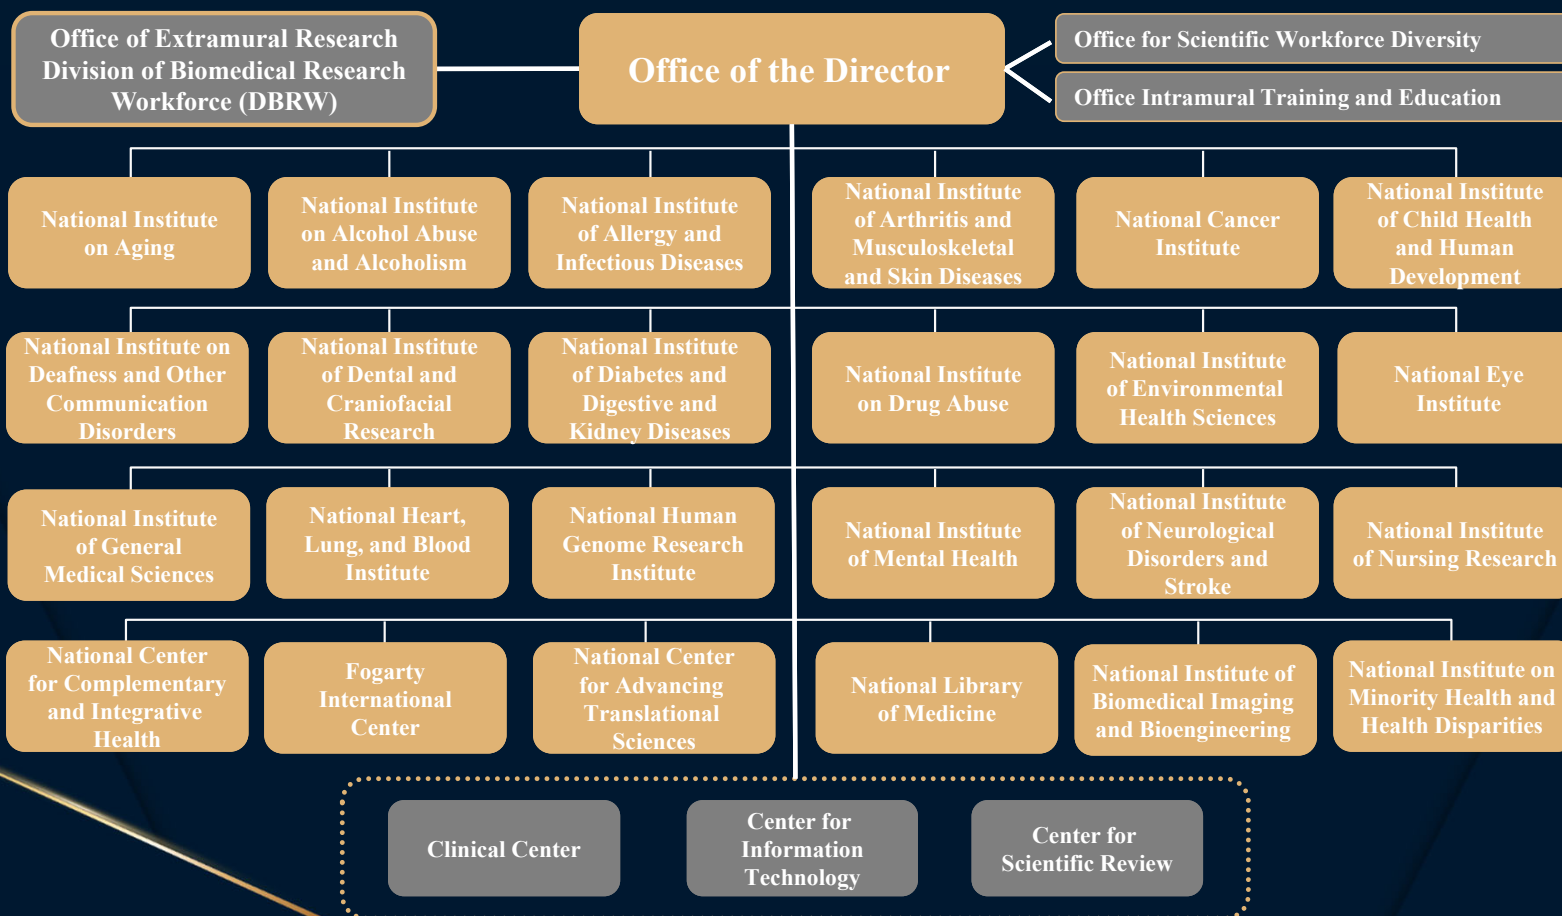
Office of Extramural Research Division of Biomedical Research Workforce (DBRW)

Office of the Director

Office for Scientific Workforce Diversity

Office Intramural Training and Education

National Institute on Aging

National Institute on Alcohol Abuse and Alcoholism

National Institute of Allergy and Infectious Diseases

National Institute of Arthritis and Musculoskeletal and Skin Diseases

National Cancer Institute

National Institute of Child Health and Human Development

National Institute on Deafness and Other Communication Disorders

National Institute of Dental and Craniofacial Research

National Institute of Diabetes and Digestive and Kidney Diseases

National Institute on Drug Abuse

National Institute of Environmental Health Sciences

National Eye Institute

National Institute of General Medical Sciences

National Heart, Lung, and Blood Institute

National Human Genome Research Institute

National Institute of Mental Health

National Institute of Neurological Disorders and Stroke

National Institute of Nursing Research

National Center for Complementary and Integrative Health

Fogarty International Center

National Center for Advancing Translational Sciences

National Library of Medicine

National Institute of Biomedical Imaging and Bioengineering

National Institute on Minority Health and Health Disparities

Clinical Center

Center for Information Technology

Center for Scientific Review